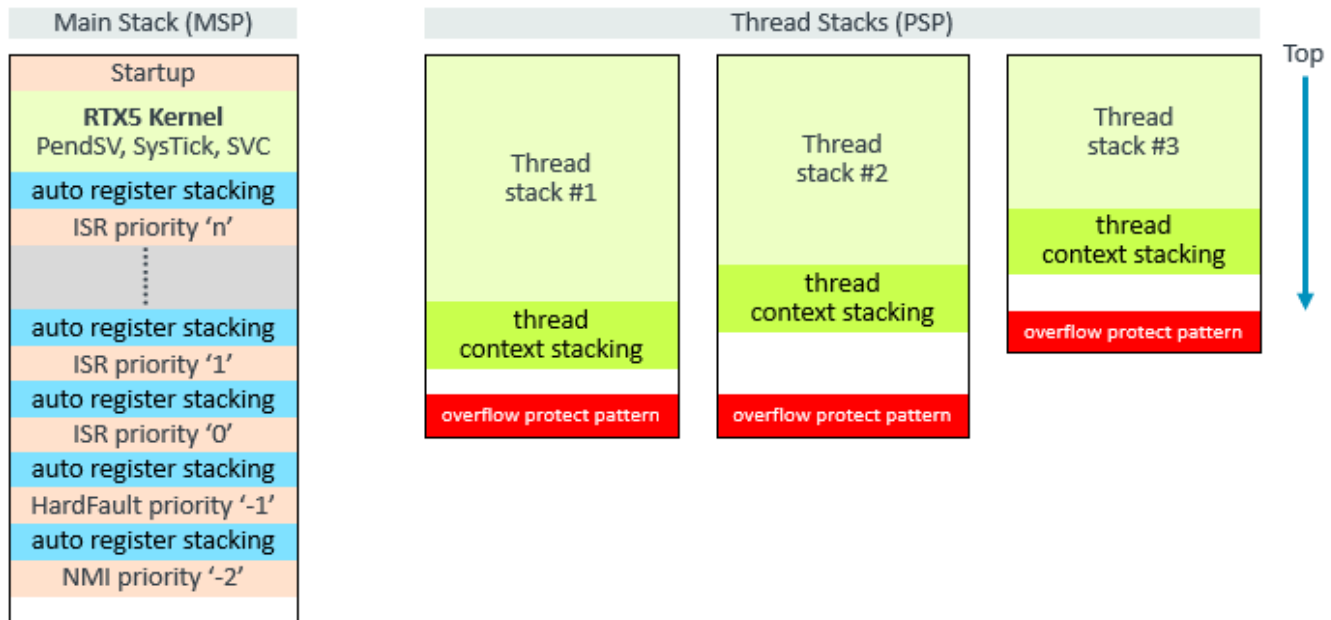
Main Stack (MSP)

Startup

**RTX5 Kernel**
PendSV, SysTick, SVC

auto register stacking

ISR priority ‘n’

auto register stacking

ISR priority ‘1’

auto register stacking

ISR priority ‘0’

auto register stacking

HardFault priority ‘-1’

auto register stacking

NMI priority ‘-2’

Thread Stacks (PSP)

Thread stack #1

thread context stacking

overflow protect pattern

Thread stack #2

thread context stacking

overflow protect pattern

Thread stack #3

thread context stacking

overflow protect pattern

Top